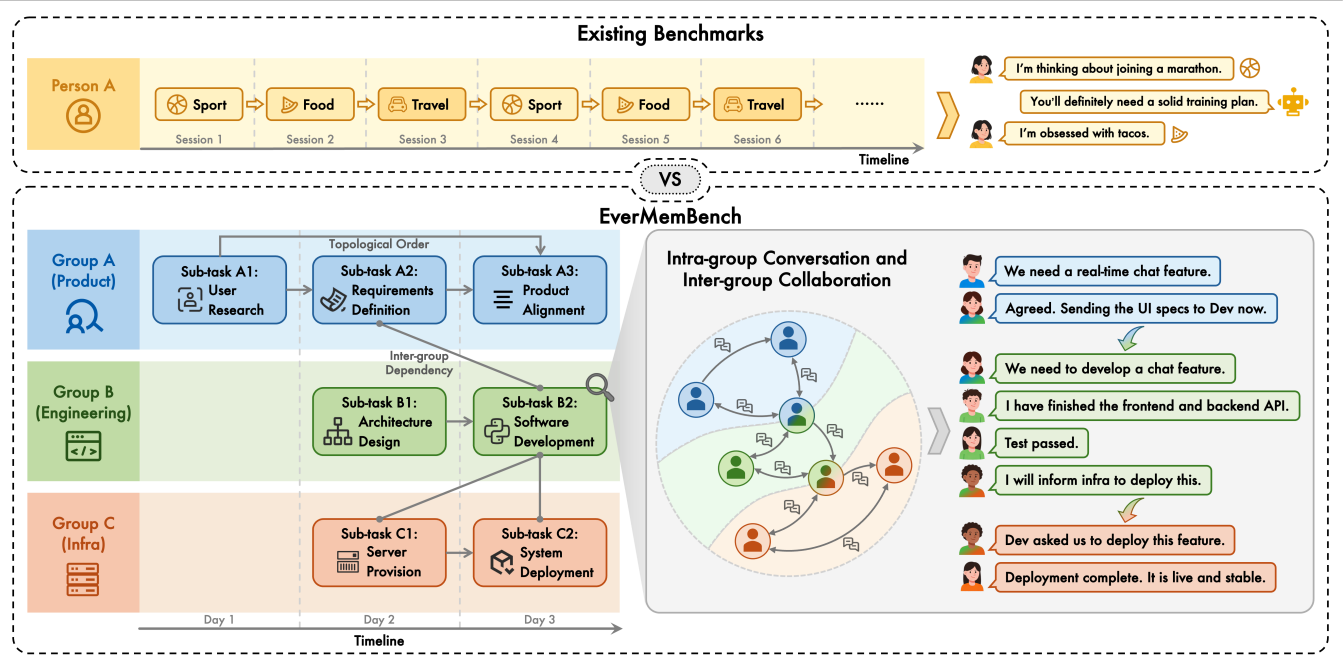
Existing Benchmarks

Person A

Sport → Food → Travel → Sport → Food → Travel → ......

Session 1 Session 2 Session 3 Session 4 Session 5 Session 6

Timeline

I'm thinking about joining a marathon.

You'll definitely need a solid training plan.

I'm obsessed with tacos.

VS

EverMemBench

Group A (Product)

Topological Order

Sub-task A1: User Research

Sub-task A2: Requirements Definition

Sub-task A3: Product Alignment

Inter-group Dependency

Group B (Engineering)

Sub-task B1: Architecture Design

Sub-task B2: Software Development

Group C (Infra)

Sub-task C1: Server Provision

Sub-task C2: System Deployment

Day 1 Day 2 Day 3

Timeline

Intra-group Conversation and Inter-group Collaboration

We need a real-time chat feature.

Agreed. Sending the UI specs to Dev now.

We need to develop a chat feature.

I have finished the frontend and backend API.

Test passed.

I will inform infra to deploy this.

Dev asked us to deploy this feature.

Deployment complete. It is live and stable.